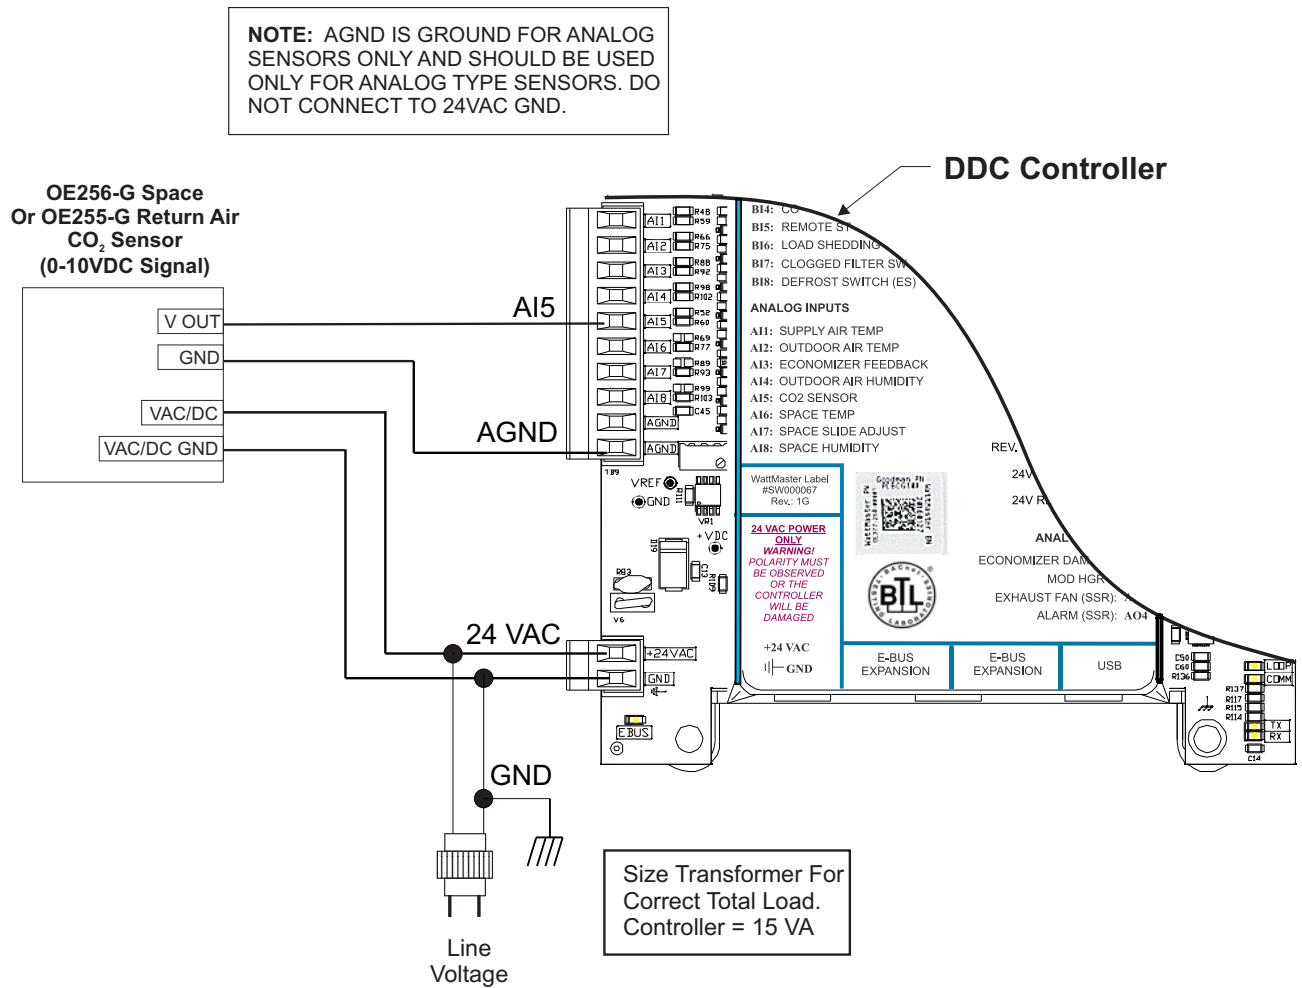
NOTE: AGND IS GROUND FOR ANALOG SENSORS ONLY AND SHOULD BE USED ONLY FOR ANALOG TYPE SENSORS. DO NOT CONNECT TO 24VAC GND.

DDC Controller

OE256-G Space Or OE255-G Return Air $CO_2$ Sensor (0-10VDC Signal)

V OUT
GND
VAC/DC
VAC/DC GND

AI5
AGND
24 VAC
GND

Line Voltage

AI1 AI2 AI3 AI4 AI5 AI6 AI7 AI8 AGND AGND

R48 R59 R66 R75 R88 R92 R98 R102 R52 R60 R69 R77 R89 R93 R99 R103 C45

BI4: CO
BI5: REMOTE S
BI6: LOAD SHEDDING
BI7: CLOGGED FILTER SW
BI8: DEFROST SWITCH (ES)

ANALOG INPUTS
AI1: SUPPLY AIR TEMP
AI2: OUTDOOR AIR TEMP
AI3: ECONOMIZER FEEDBACK
AI4: OUTDOOR AIR HUMIDITY
AI5: CO2 SENSOR
AI6: SPACE TEMP
AI7: SPACE SLIDE ADJUST
AI8: SPACE HUMIDITY

REV.
24V
24V R
ANAL
ECONOMIZER DAM
MOD HGR
EXHAUST FAN (SSR):
ALARM (SSR): AO4

TB9
VREF
GND
VR1
+VDC
R83
V6

WattMaster Label #SW000067 Rev.: 1G

24 VAC POWER ONLY
WARNING! POLARITY MUST BE OBSERVED OR THE CONTROLLER WILL BE DAMAGED

+24 VAC
GND

E-BUS EXPANSION
E-BUS EXPANSION
USB

+24VAC
GND
EBUS

C50 C60 R136
LOOP
COMM
R137 R117 R115 R114
TX
RX
C14

BTL

Size Transformer For Correct Total Load. Controller = 15 VA